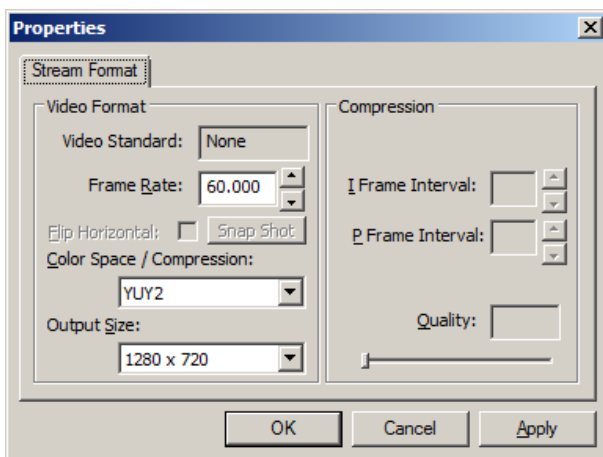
Properties
×
Stream Format
Video Format
Video Standard: None
Frame Rate: 60.000
Flip Horizontal: Snap Shot
Color Space / Compression:
YUY2
Output Size:
1280 x 720
Compression
I Frame Interval:
P Frame Interval:
Quality:
OK
Cancel
Apply